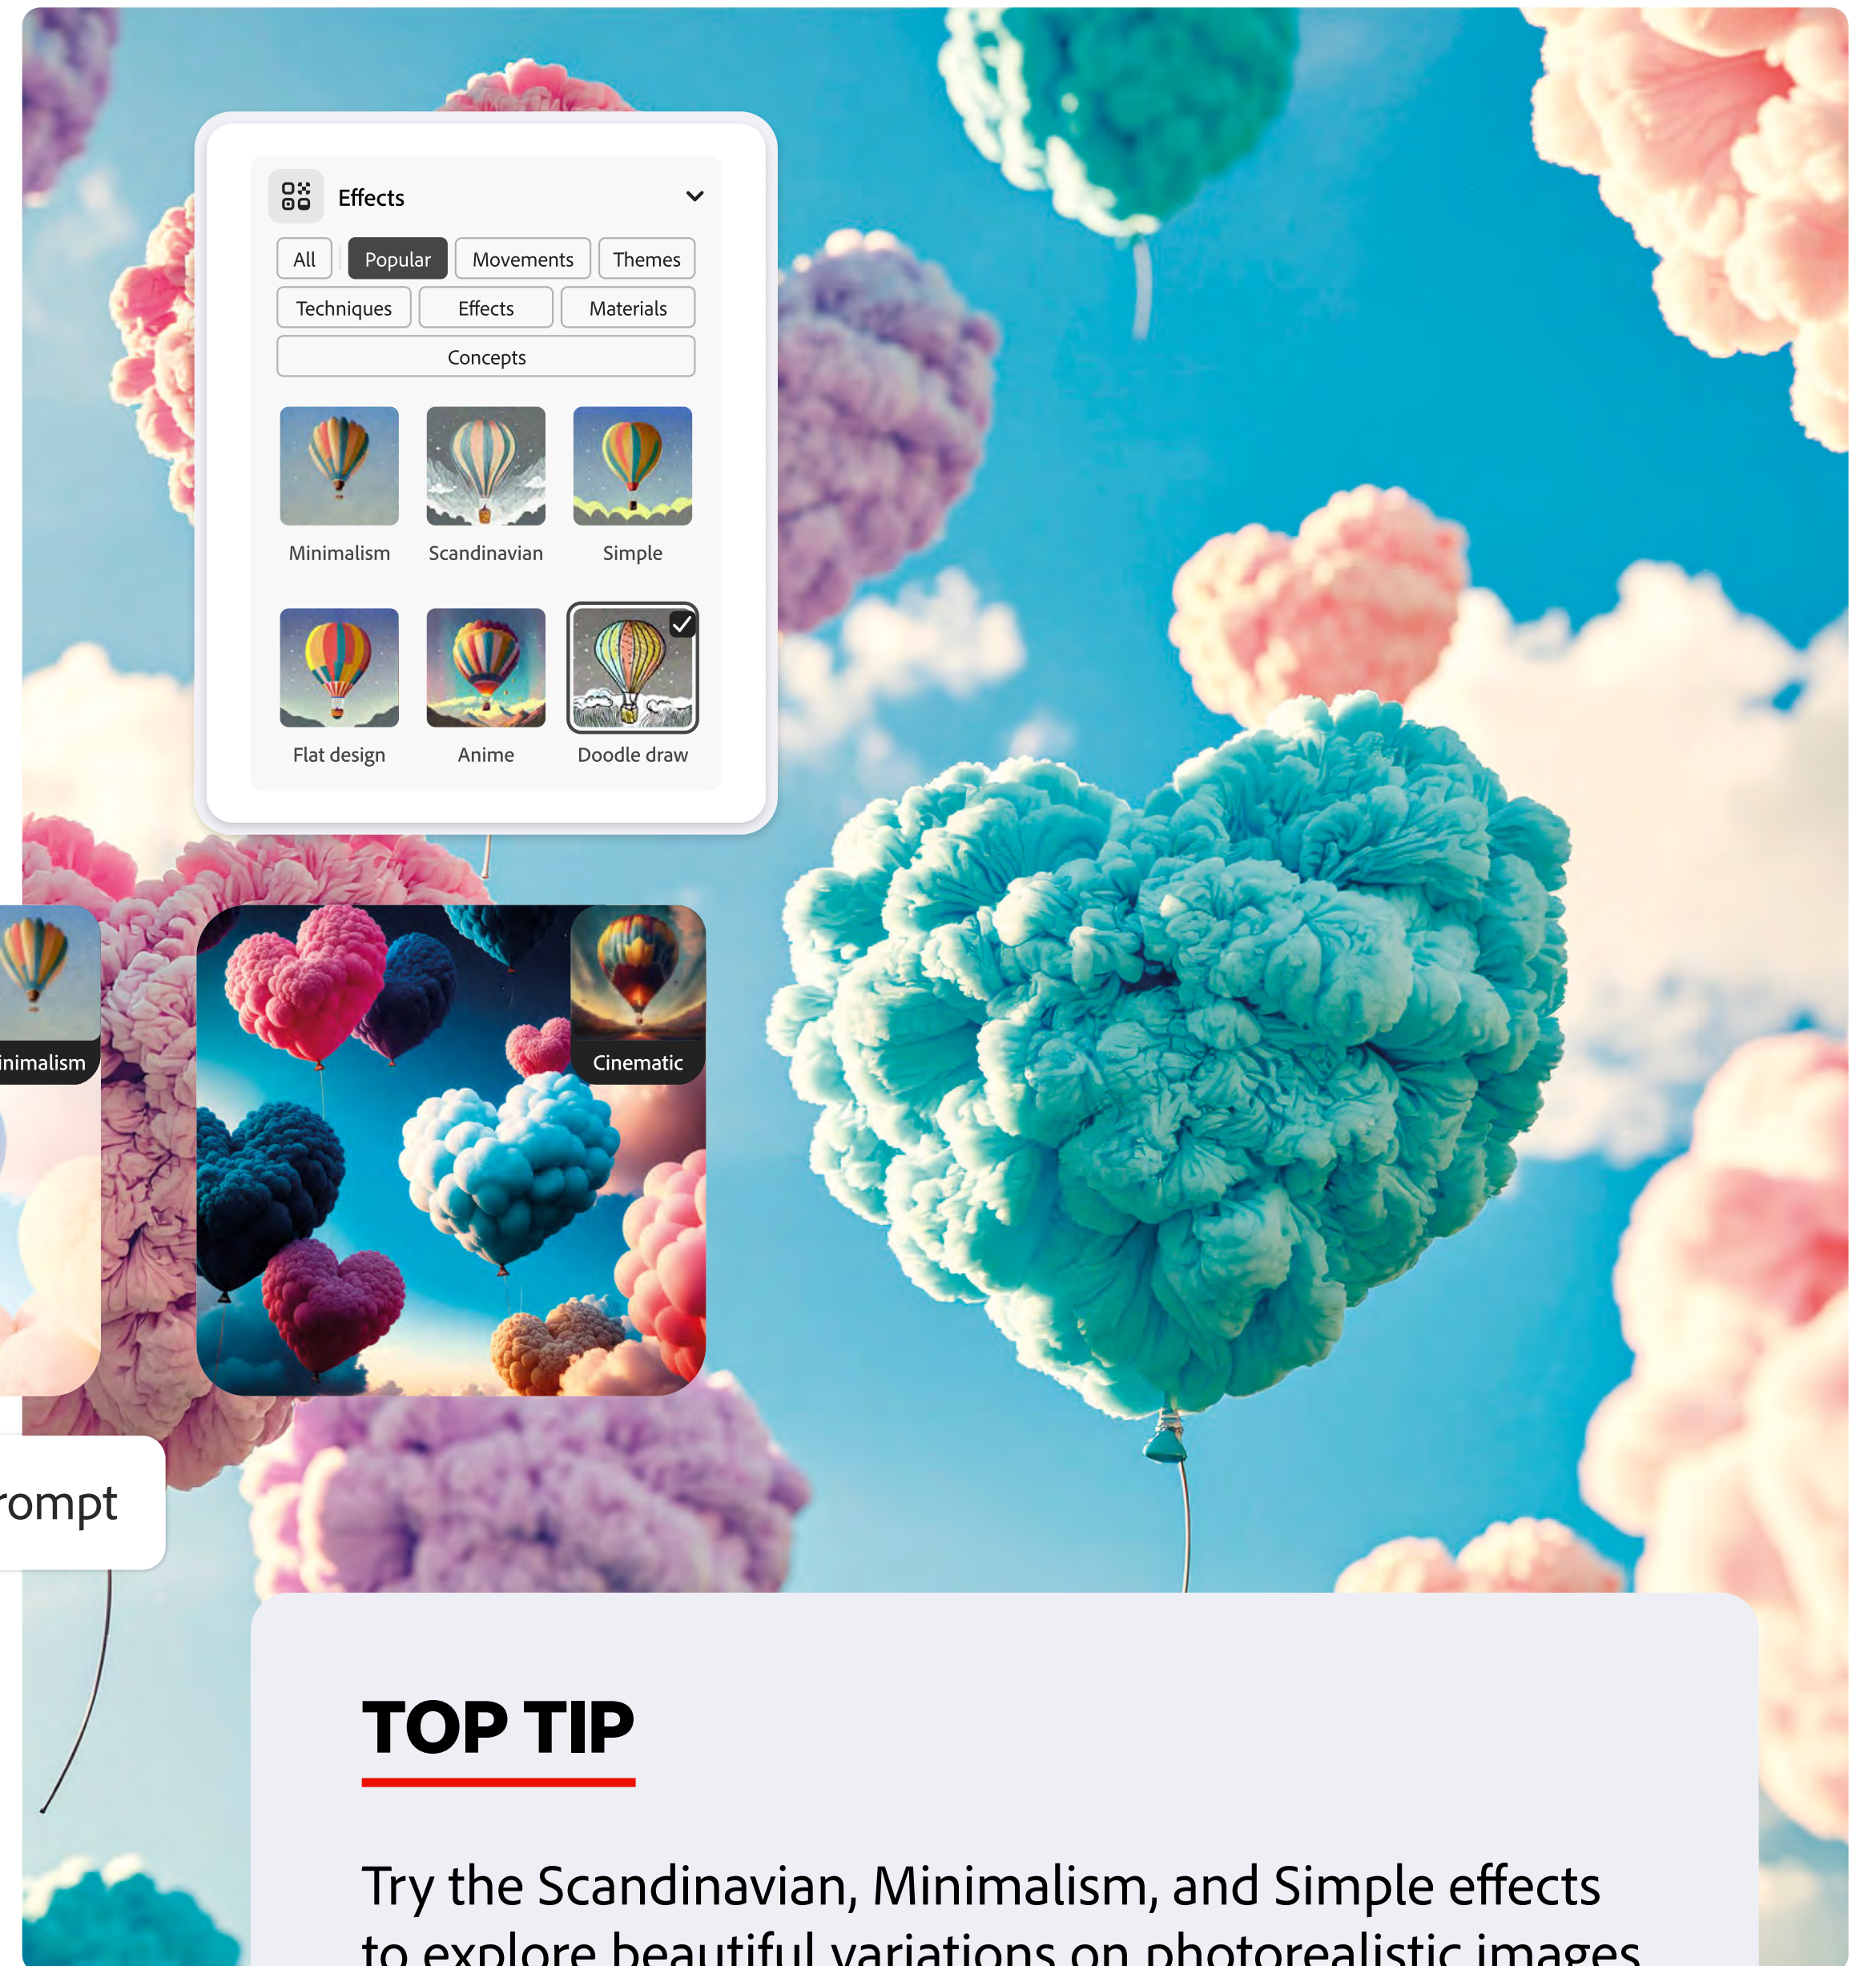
Effects

All | Popular | Movements | Themes

Techniques | Effects | Materials

Concepts

Minimalism | Scandinavian | Simple

Flat design | Anime | Doodle draw

inimalism

Cinematic

rompt

TOP TIP

Try the Scandinavian, Minimalism, and Simple effects to explore beautiful variations on photorealistic images